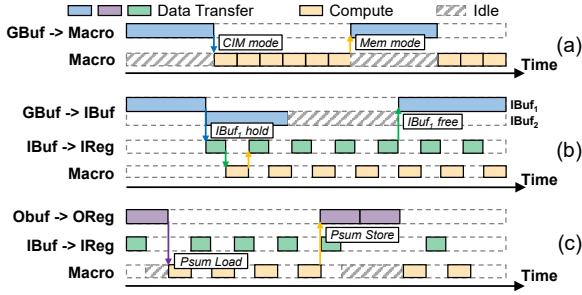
Data Transfer Compute Idle

GBuf -> Macro
CIM mode
Mem mode
Macro
Time
(a)

GBuf -> IBuf
$IBuf_1$
$IBuf_2$
$IBuf_1$ hold
$IBuf_1$ free
IBuf -> IReg
Macro
Time
(b)

Obuf -> OReg
IBuf -> IReg
Psum Store
Psum Load
Macro
Time
(c)